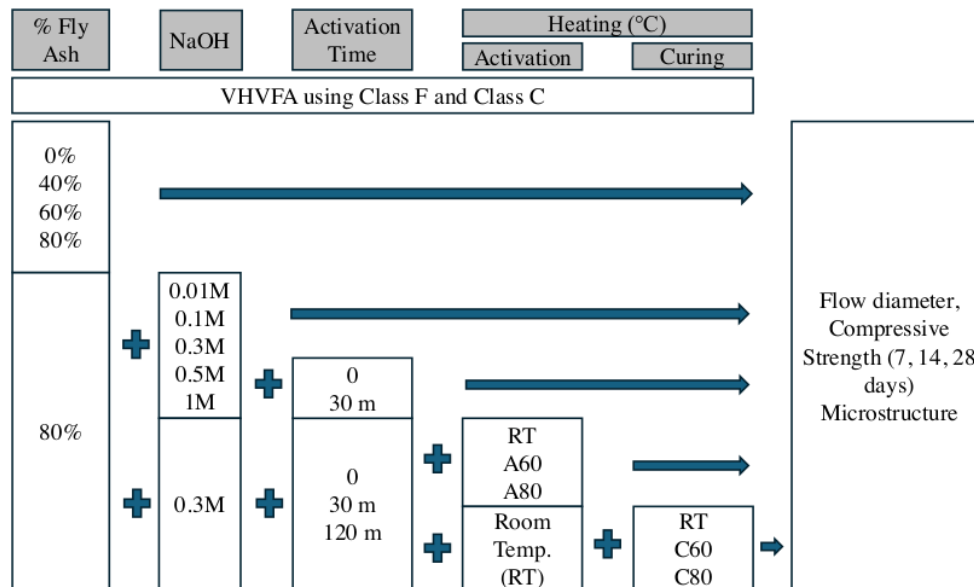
% Fly Ash

NaOH

Activation Time

Heating (°C)

Activation

Curing

VHVFA using Class F and Class C

0%
40%
60%
80%

80%

0.01M
0.1M
0.3M
0.5M
1M

0.3M

0
30 m

0
30 m
120 m

RT
A60
A80

Room Temp. (RT)

RT
C60
C80

Flow diameter, Compressive Strength (7, 14, 28 days) Microstructure